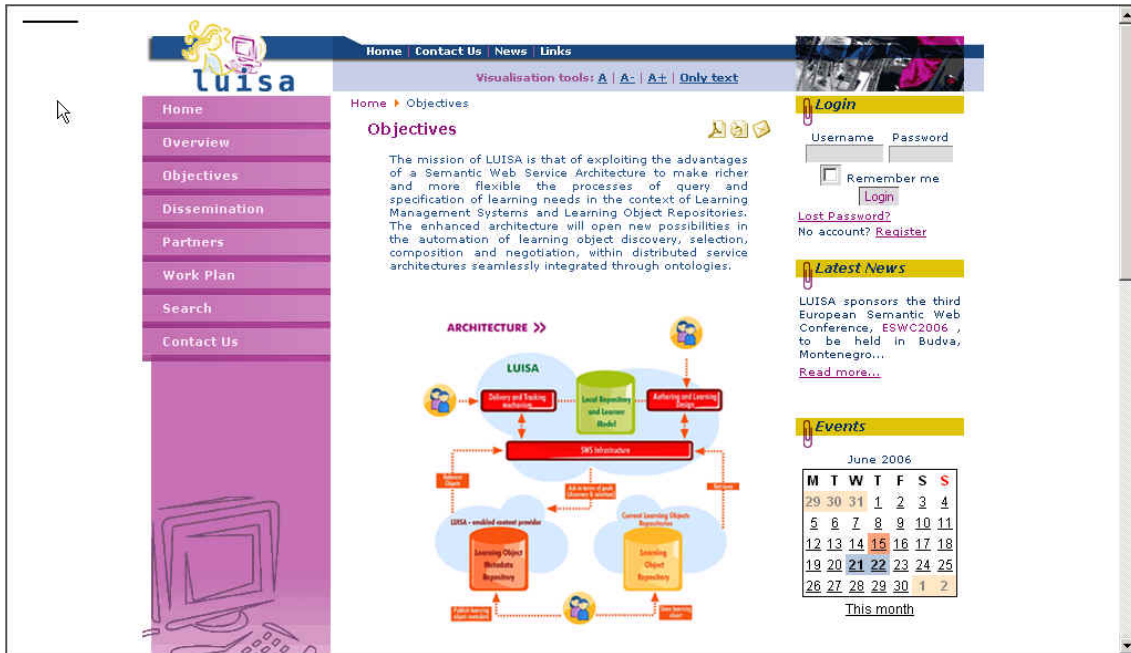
luisa

Home | Contact Us | News | Links

Visualisation tools: A | A- | A+ | Only text

Home
Overview
Objectives
Dissemination
Partners
Work Plan
Search
Contact Us

Home ▸ Objectives

Objectives

The mission of LUISA is that of exploiting the advantages of a Semantic Web Service Architecture to make richer and more flexible the processes of query and specification of learning needs in the context of Learning Management Systems and Learning Object Repositories. The enhanced architecture will open new possibilities in the automation of learning object discovery, selection, composition and negotiation, within distributed service architectures seamlessly integrated through ontologies.

ARCHITECTURE >>

LUISA

Delivery and Tracking mechanism

Local Repository and Learner Model

Authoring and Learning Design

SWS Infrastructure

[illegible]

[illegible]

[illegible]

LUISA - enabled content provider

Current Learning Objects Repositories

Learning Object Metadata Repository

Learning Object Repository

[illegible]

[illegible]

Login

Username Password

Remember me

Login

Lost Password?
No account? Register

Latest News

LUISA sponsors the third European Semantic Web Conference, ESWC2006 , to be held in Budva, Montenegro...

Read more...

Events

June 2006

| M | T | W | T | F | S | S |
|---|---|---|---|---|---|---|
| 29 | 30 | 31 | 1 | 2 | 3 | 4 |
| 5 | 6 | 7 | 8 | 9 | 10 | 11 |
| 12 | 13 | 14 | 15 | 16 | 17 | 18 |
| 19 | 20 | 21 | 22 | 23 | 24 | 25 |
| 26 | 27 | 28 | 29 | 30 | 1 | 2 |

This month